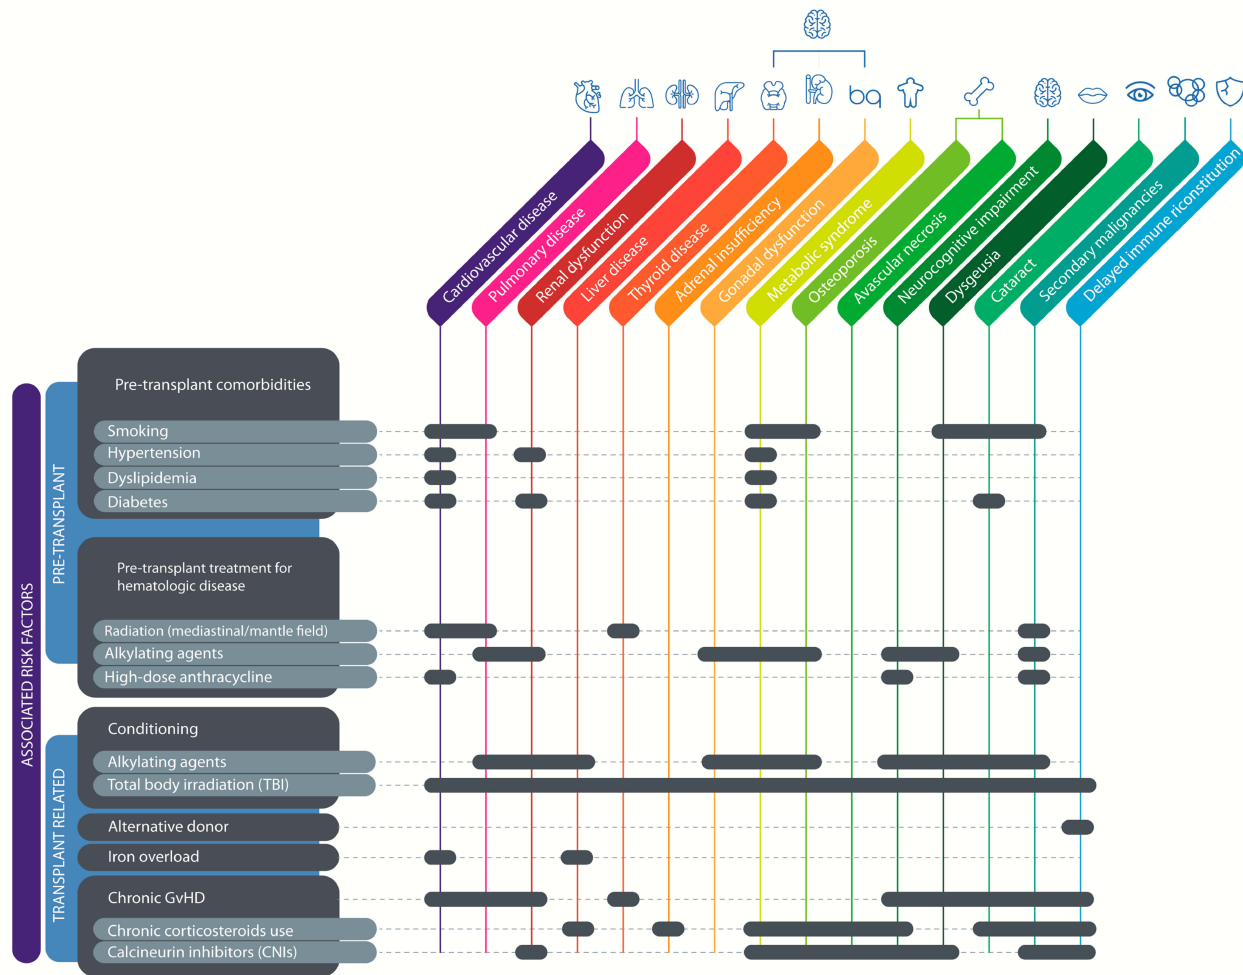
Cardiovascular disease
Pulmonary disease
Renal dysfunction
Liver disease
Thyroid disease
Adrenal insufficiency
Gonadal dysfunction
Metabolic syndrome
Osteoporosis
Avascular necrosis
Neurocognitive impairment
Dysgeusia
Cataract
Secondary malignancies
Delayed immune riconstitution

ASSOCIATED RISK FACTORS

PRE-TRANSPLANT

Pre-transplant comorbidities
Smoking
Hypertension
Dyslipidemia
Diabetes

Pre-transplant treatment for hematologic disease
Radiation (mediastinal/mantle field)
Alkylating agents
High-dose anthracycline

TRANSPLANT RELATED

Conditioning
Alkylating agents
Total body irradiation (TBI)
Alternative donor
Iron overload
Chronic GvHD
Chronic corticosteroids use
Calcineurin inhibitors (CNIs)